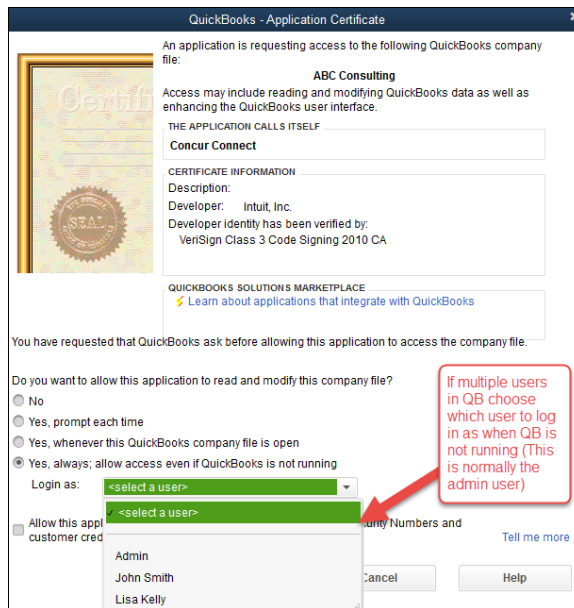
QuickBooks - Application Certificate

Certifi

SEAL

An application is requesting access to the following QuickBooks company file:

ABC Consulting

Access may include reading and modifying QuickBooks data as well as enhancing the QuickBooks user interface.

THE APPLICATION CALLS ITSELF

Concur Connect

CERTIFICATE INFORMATION

Description:

Developer: Intuit, Inc.

Developer identity has been verified by:

VeriSign Class 3 Code Signing 2010 CA

QUICKBOOKS SOLUTIONS MARKETPLACE

Learn about applications that integrate with QuickBooks

You have requested that QuickBooks ask before allowing this application to access the company file.

Do you want to allow this application to read and modify this company file?

No

Yes, prompt each time

Yes, whenever this QuickBooks company file is open

Yes, always; allow access even if QuickBooks is not running

Login as: <select a user>

If multiple users in QB choose which user to log in as when QB is not running (This is normally the admin user)

Allow this appl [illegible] curity Numbers and customer cred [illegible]

✓ <select a user>

Admin

John Smith

Lisa Kelly

Tell me more

ancel

Help